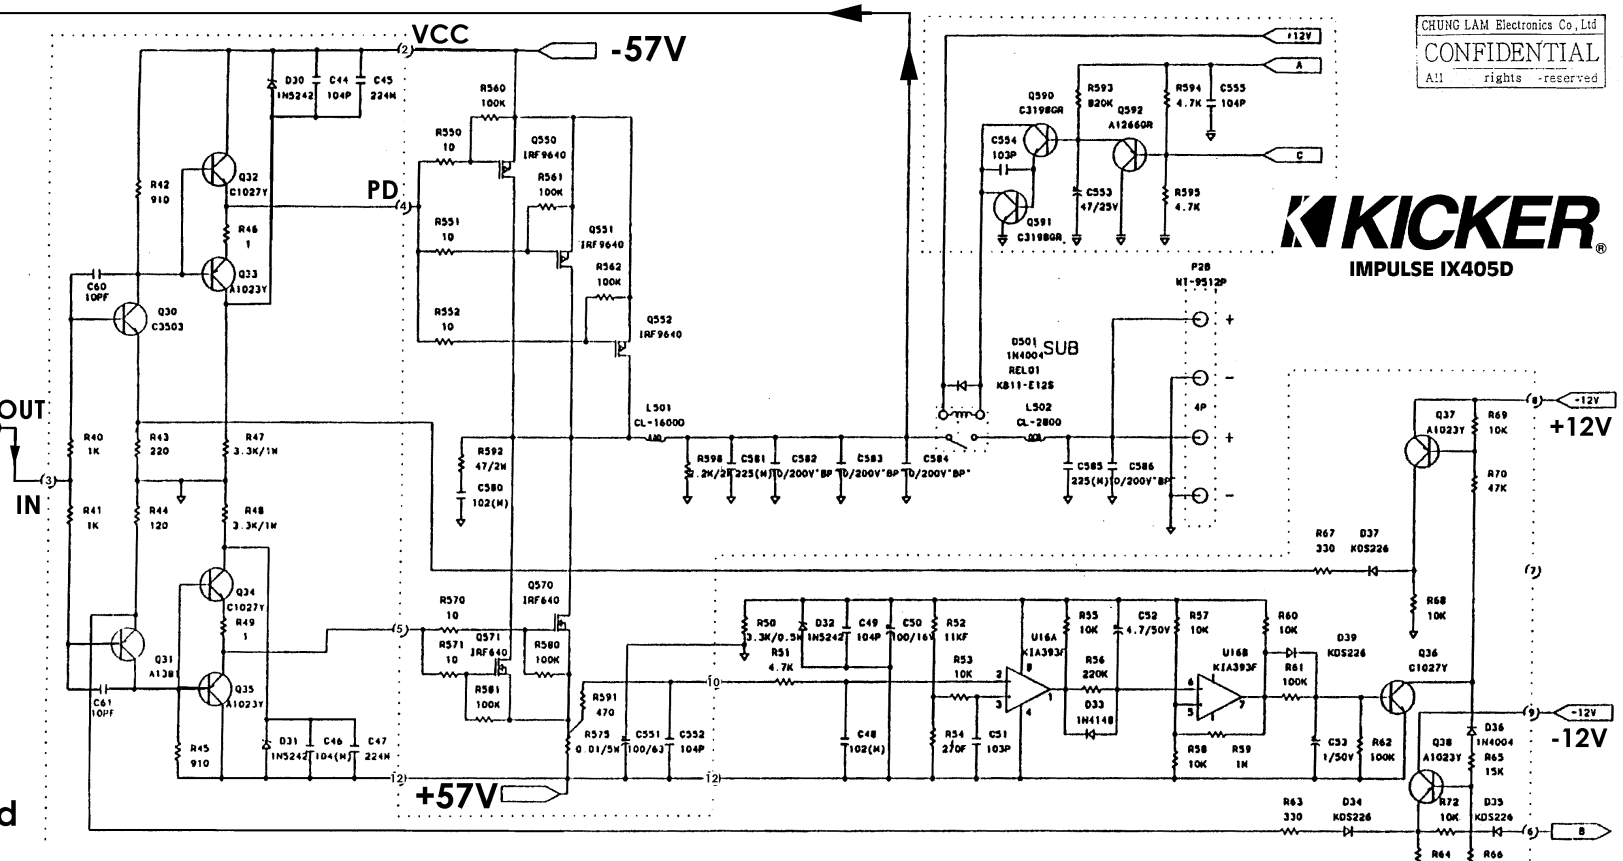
VCC
-57V
CHUNG LAM Electronics Co., Ltd
CONFIDENTIAL
All rights reserved
+12V
A
C
KICKER®
IMPULSE IX405D
D30 1N5242
C44 104P
C45 224M
R560 100K
R550 10
Q550 IRF9640
R561 100K
Q32 C1027Y
R42 910
PD
R46 1
R551 10
Q551 IRF9640
R562 100K
Q33 A1023Y
C60 10PF
Q30 C3503
R552 10
Q552 IRF9640
Q590 C3198GR
R593 820K
Q592 A1266GR
R594 4.7K
C555 104P
C554 103P
C553 47/25V
R595 4.7K
Q591 C3198GR
P28 NT-9512P
D501 1N4004
SUB
REL01 KB11-E12S
L501 CL-16000
L502 CL-2800
4P
OUT
IN
R40 1K
R43 220
R47 3.3K/1W
R41 1K
R44 120
R48 3.3K/1W
R592 47/2W
C580 102(M)
R598 2.2K/2W
C581 225(M)
C582 10/200V"BP
C583 10/200V"BP
C584 10/200V"BP
C585 225(M)
C586 10/200V"BP
Q37 A1023Y
R69 10K
-12V
+12V
R70 47K
R67 330
D37 KDS226
Q34 C1027Y
R49 1
Q31 A1381
C61 10PF
Q35 A1023Y
R45 910
D31 1N5242
C46 104(M)
C47 224M
R570 10
R571 10
Q571 IRF640
Q570 IRF640
R580 100K
R581 100K
R591 470
R575 0.01/5W
C551 100/63
C552 104P
+57V
R50 3.3K/0.5W
R51 4.7K
D32 1N5242
C49 104P
C50 100/16V
R52 11KF
R53 10K
R54 270F
C51 103P
C48 102(M)
U16A KIA393F
R55 10K
C52 4.7/50V
R56 220K
D33 1N4148
R57 10K
U16B KIA393F
R58 10K
R59 1M
R60 10K
D39 KDS226
R61 100K
C33 1/50V
R62 100K
R68 10K
Q36 C1027Y
Q38 A1023Y
D36 1N4004
R65 15K
-12V
R63 330
D34 KDS226
R72 10K
D35 KDS226
B
R64
R66
d